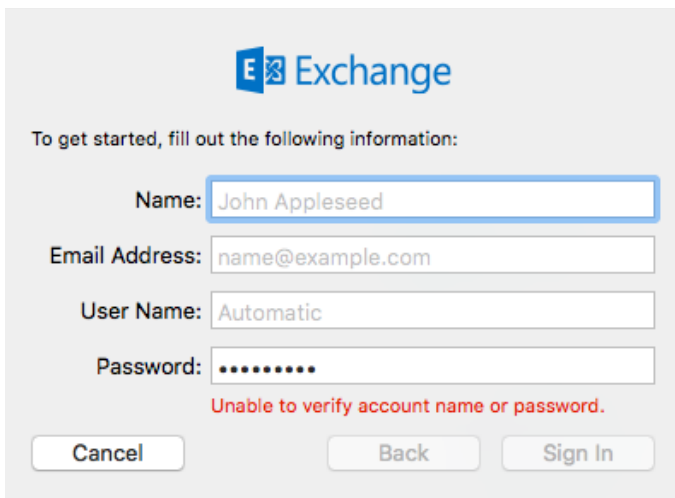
Exchange

To get started, fill out the following information:

Name: John Appleseed

Email Address: name@example.com

User Name: Automatic

Password: ••••••••••

Unable to verify account name or password.

Cancel

Back

Sign In